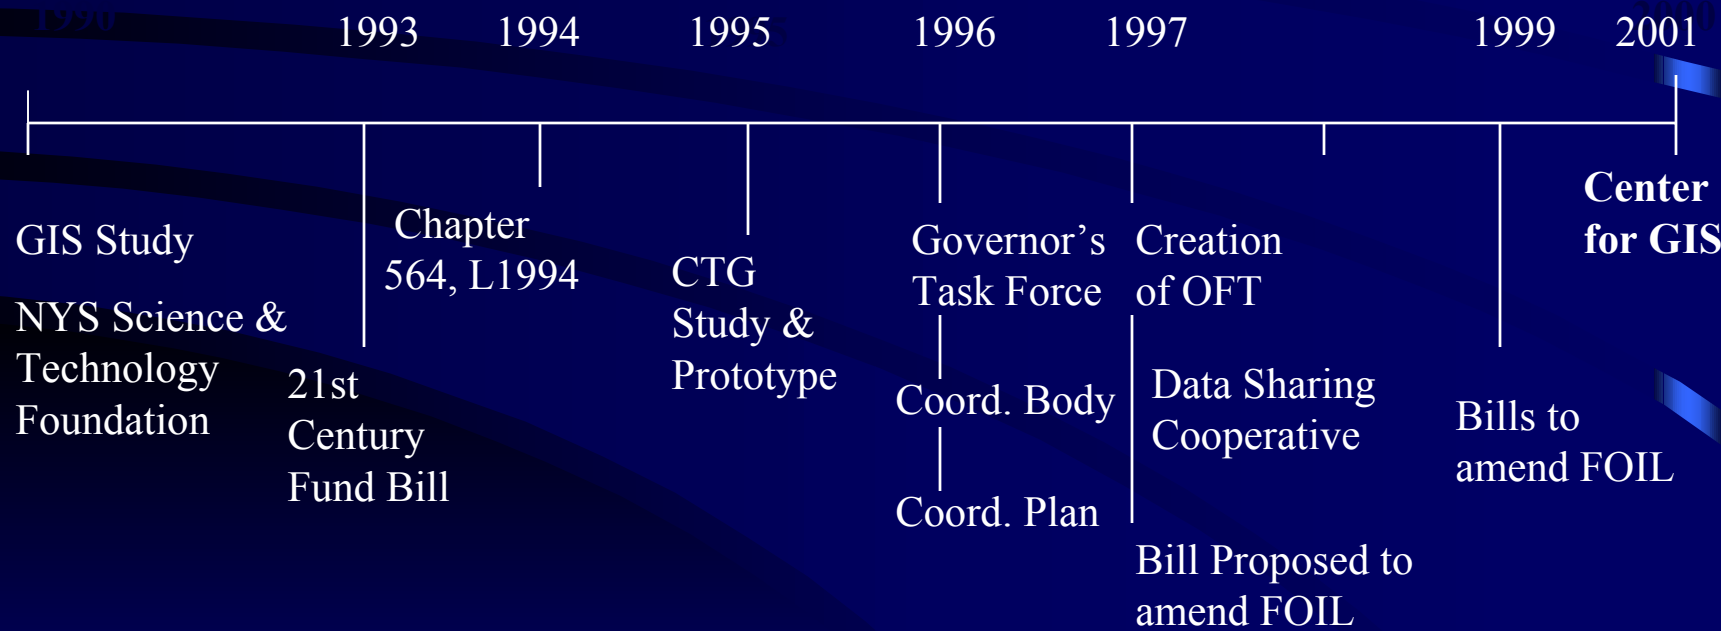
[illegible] 1993 1994 1995 1996 1997 1999 2001

GIS Study

NYS Science & Technology Foundation

21st Century Fund Bill

Chapter 564, L1994

CTG Study & Prototype

Governor's Task Force

Coord. Body

Coord. Plan

Creation of OFT

Data Sharing Cooperative

Bill Proposed to amend FOIL

Bills to amend FOIL

**Center for GIS**